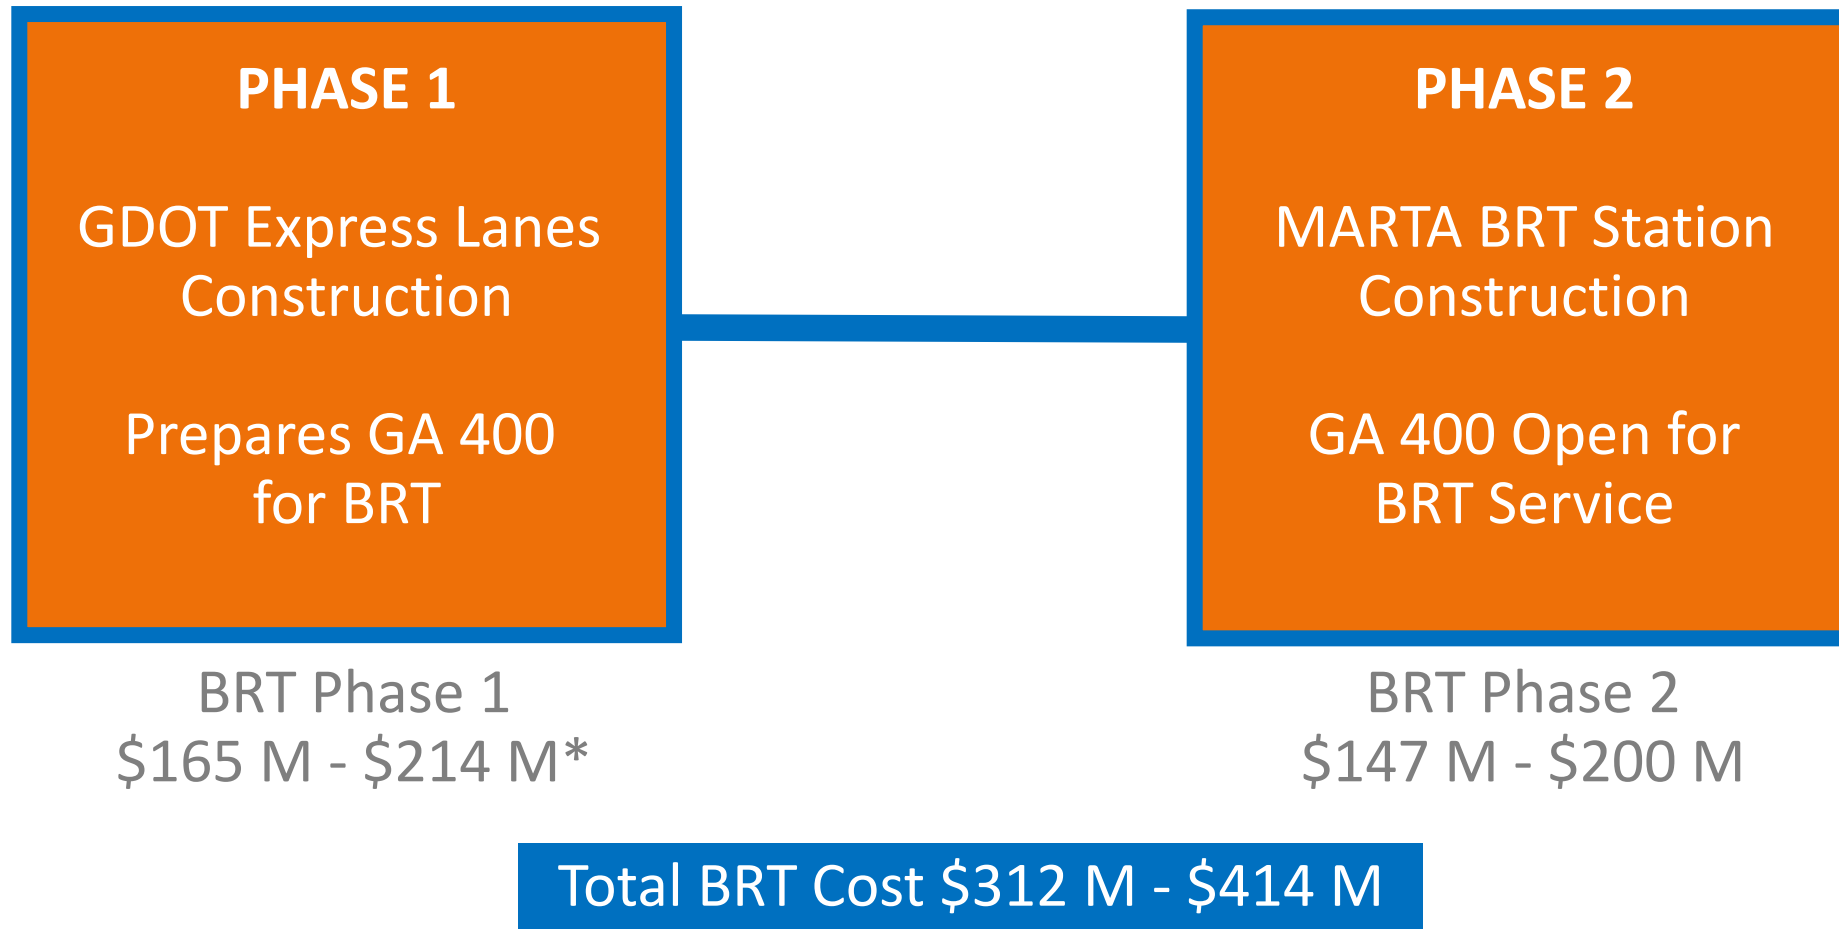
PHASE 1

GDOT Express Lanes Construction

Prepares GA 400 for BRT

PHASE 2

MARTA BRT Station Construction

GA 400 Open for BRT Service

BRT Phase 1
\$165 M - \$214 M*

BRT Phase 2
\$147 M - \$200 M

Total BRT Cost \$312 M - \$414 M